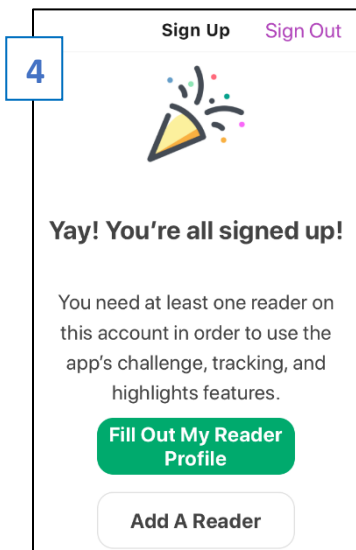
4

Sign Up Sign Out

Yay! You're all signed up!

You need at least one reader on this account in order to use the app's challenge, tracking, and highlights features.

Fill Out My Reader Profile

Add A Reader